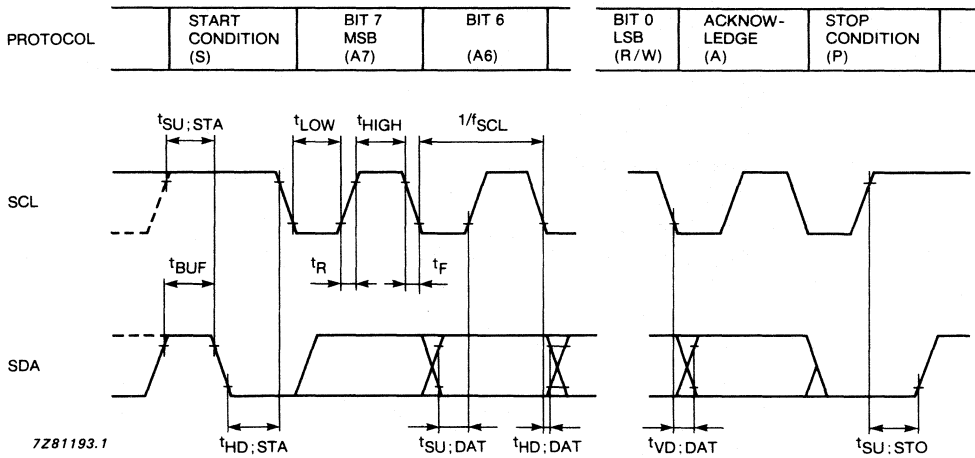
| PROTOCOL | START CONDITION (S) | BIT 7 MSB (A7) | BIT 6 (A6) | BIT 0 LSB (R/W) | ACKNOW-LEDGE (A) | STOP CONDITION (P) |
|---|---|---|---|---|---|---|

$t_{SU;STA}$ $t_{LOW}$ $t_{HIGH}$ $1/f_{SCL}$

SCL

$t_{BUF}$ $t_R$ $t_F$

SDA

7Z81193.1 $t_{HD;STA}$ $t_{SU;DAT}$ $t_{HD;DAT}$ $t_{VD;DAT}$ $t_{SU;STO}$